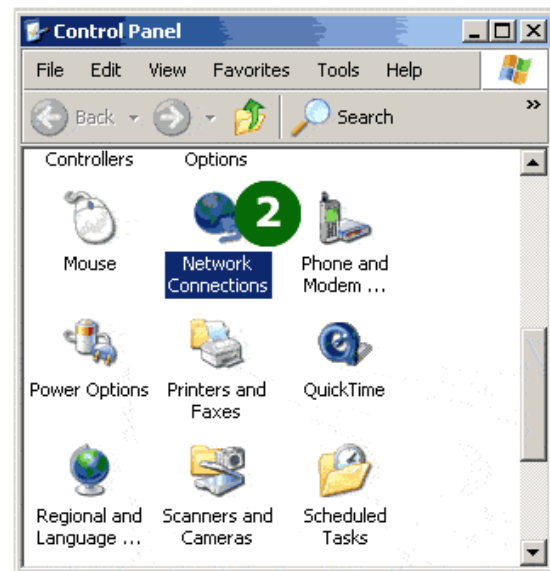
Control Panel

File Edit View Favorites Tools Help

Back Search »

Controllers Options

2

Mouse

Network Connections

Phone and Modem ...

Power Options

Printers and Faxes

QuickTime

Regional and Language ...

Scanners and Cameras

Scheduled Tasks